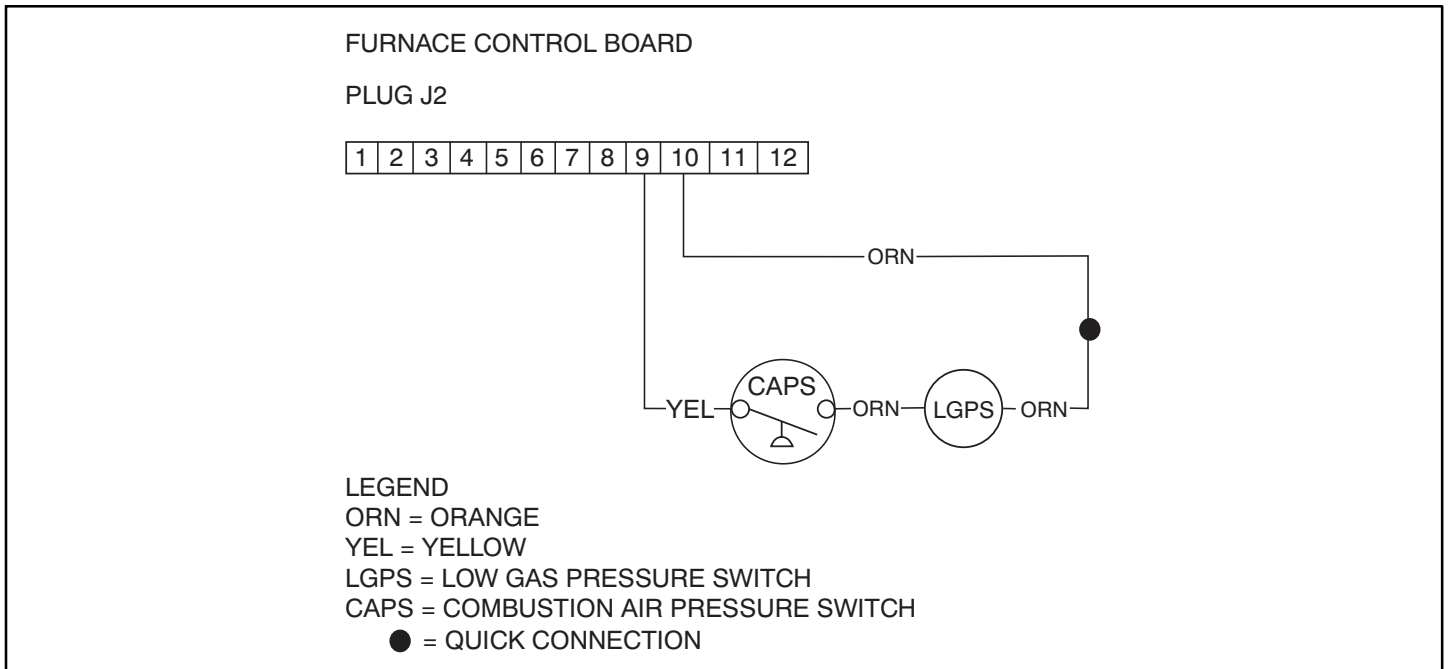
FURNACE CONTROL BOARD

PLUG J2

| 1 | 2 | 3 | 4 | 5 | 6 | 7 | 8 | 9 | 10 | 11 | 12 |
|---|---|---|---|---|---|---|---|---|---|---|---|

ORN

YEL CAPS ORN LGPS ORN

LEGEND
ORN = ORANGE
YEL = YELLOW
LGPS = LOW GAS PRESSURE SWITCH
CAPS = COMBUSTION AIR PRESSURE SWITCH
● = QUICK CONNECTION